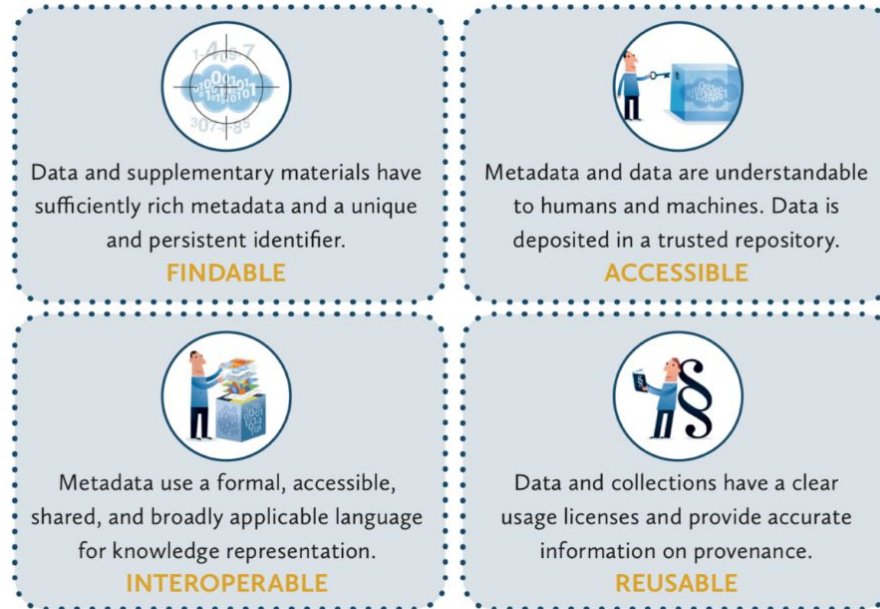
Data and supplementary materials have sufficiently rich metadata and a unique and persistent identifier.
FINDABLE

Metadata and data are understandable to humans and machines. Data is deposited in a trusted repository.
ACCESSIBLE

Metadata use a formal, accessible, shared, and broadly applicable language for knowledge representation.
INTEROPERABLE

Data and collections have a clear usage licenses and provide accurate information on provenance.
REUSABLE